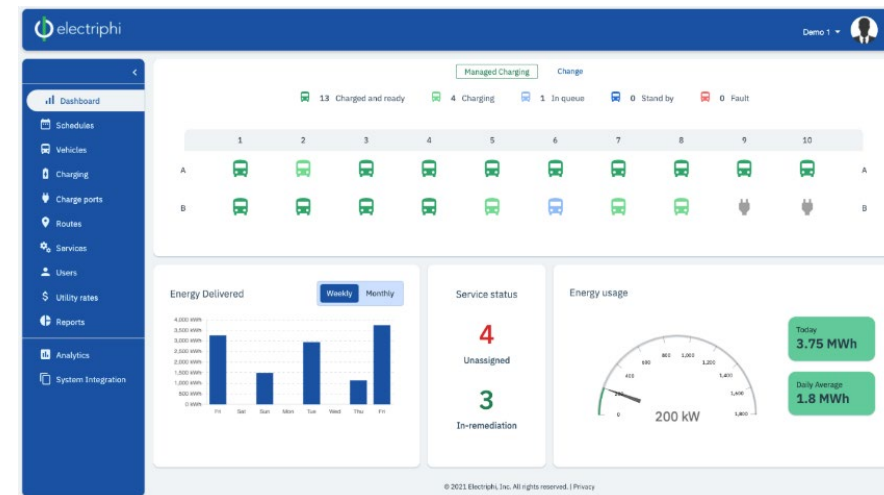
electriphi

Demo 1

Dashboard
Schedules
Vehicles
Charging
Charge ports
Routes
Services
Users
Utility rates
Reports
Analytics
System Integration

Managed Charging
Change

13 Charged and ready
4 Charging
1 In queue
0 Stand by
0 Fault

| | 1 | 2 | 3 | 4 | 5 | 6 | 7 | 8 | 9 | 10 | |
|---|---|---|---|---|---|---|---|---|---|---|---|
| A | | | | | | | | | | | A |
| B | | | | | | | | | | | B |

Energy Delivered
Weekly
Monthly

4,000 kWh
3,500 kWh
3,000 kWh
2,500 kWh
2,000 kWh
1,500 kWh
1,000 kWh
500 kWh
0 kWh
Fri Sat Sun Mon Tue Wed Thu Fri

Service status
4
Unassigned
3
In-remediation

Energy usage
0
200
400
600
800
1,000
1,200
1,400
1,600
1,800
200 kW

Today
3.75 MWh
Daily Average
1.8 MWh

© 2021 Electriphi, Inc. All rights reserved. | Privacy